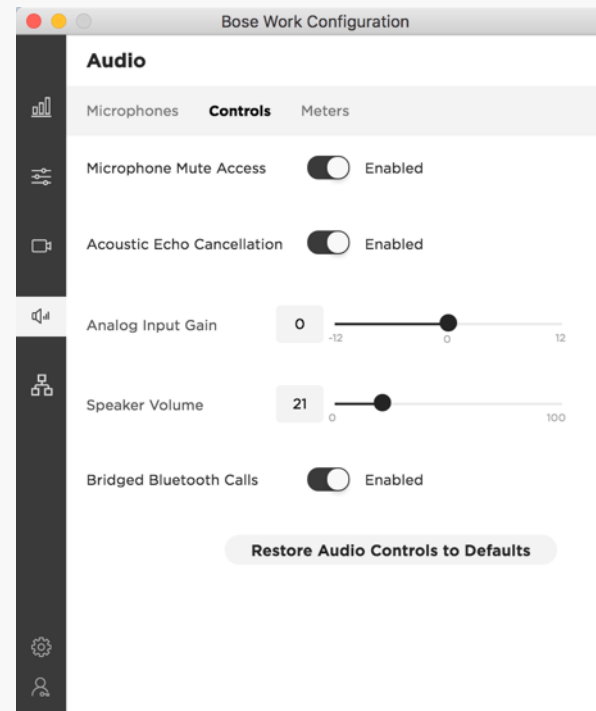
Bose Work Configuration

Audio

Microphones Controls Meters

Microphone Mute Access Enabled

Acoustic Echo Cancellation Enabled

Analog Input Gain 0 -12 0 12

Speaker Volume 21 0 100

Bridged Bluetooth Calls Enabled

Restore Audio Controls to Defaults